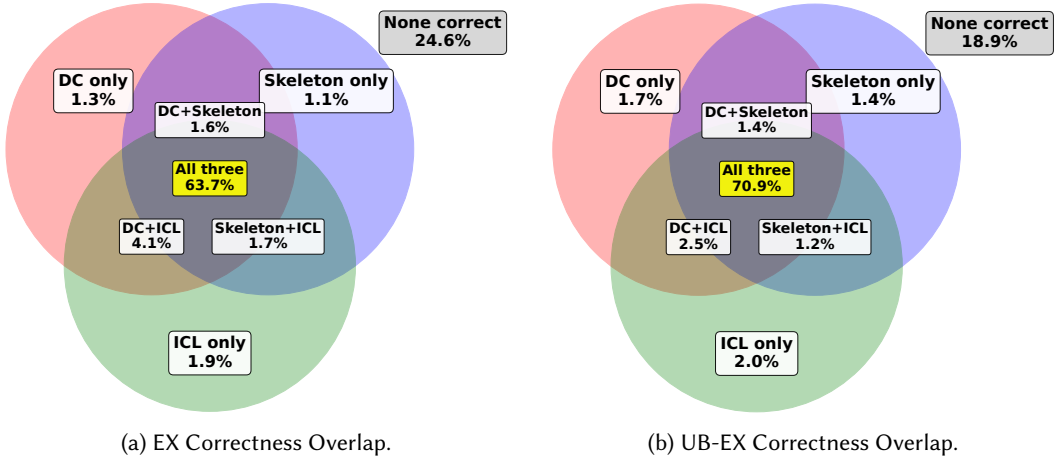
None correct
24.6%

DC only
1.3%

Skeleton only
1.1%

DC+Skeleton
1.6%

All three
63.7%

DC+ICL
4.1%

Skeleton+ICL
1.7%

ICL only
1.9%

(a) EX Correctness Overlap.

None correct
18.9%

DC only
1.7%

Skeleton only
1.4%

DC+Skeleton
1.4%

All three
70.9%

DC+ICL
2.5%

Skeleton+ICL
1.2%

ICL only
2.0%

(b) UB-EX Correctness Overlap.